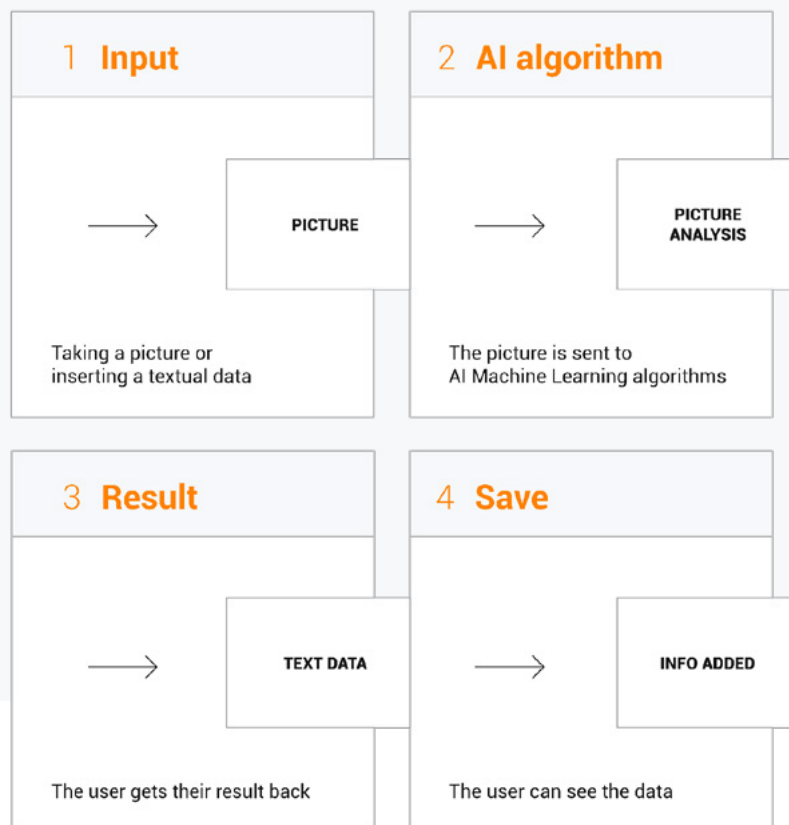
1 Input

PICTURE

Taking a picture or inserting a textual data

2 AI algorithm

PICTURE ANALYSIS

The picture is sent to AI Machine Learning algorithms

3 Result

TEXT DATA

The user gets their result back

4 Save

INFO ADDED

The user can see the data